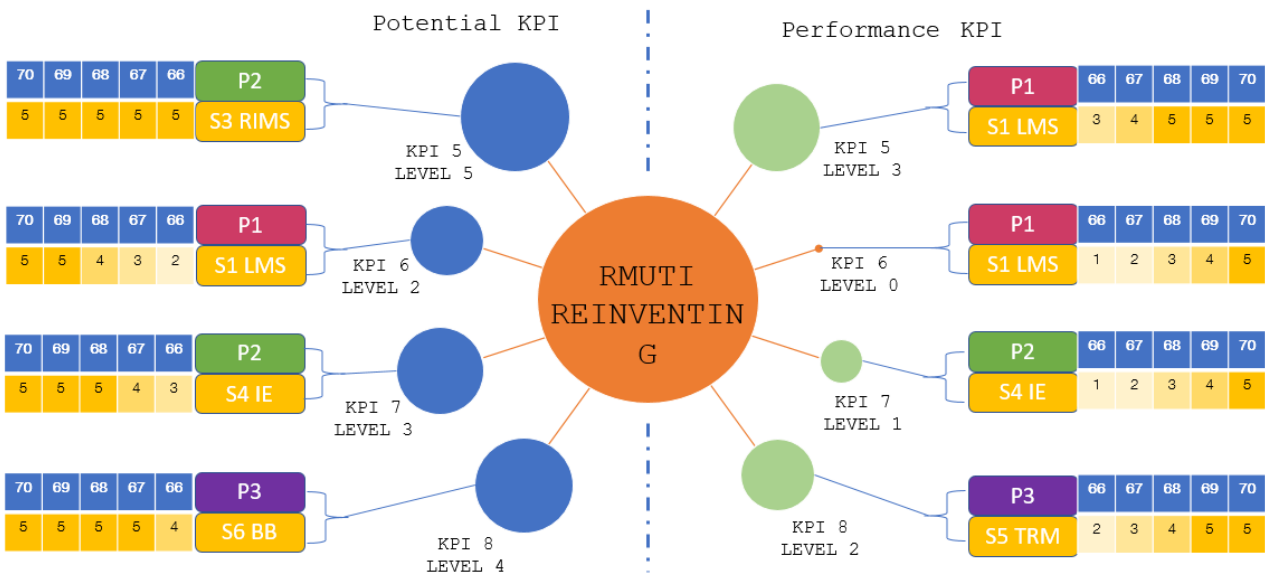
Potential KPI

Performance KPI

| 70 | 69 | 68 | 67 | 66 |
|---|---|---|---|---|
| 5 | 5 | 5 | 5 | 5 |

P2
S3 RIMS

KPI 5
LEVEL 5

| 70 | 69 | 68 | 67 | 66 |
|---|---|---|---|---|
| 5 | 5 | 4 | 3 | 2 |

P1
S1 LMS

KPI 6
LEVEL 2

| 70 | 69 | 68 | 67 | 66 |
|---|---|---|---|---|
| 5 | 5 | 5 | 4 | 3 |

P2
S4 IE

KPI 7
LEVEL 3

| 70 | 69 | 68 | 67 | 66 |
|---|---|---|---|---|
| 5 | 5 | 5 | 5 | 4 |

P3
S6 BB

KPI 8
LEVEL 4

RMUTI
REINVENTIN
G

P1
S1 LMS

| 66 | 67 | 68 | 69 | 70 |
|---|---|---|---|---|
| 3 | 4 | 5 | 5 | 5 |

KPI 5
LEVEL 3

P1
S1 LMS

| 66 | 67 | 68 | 69 | 70 |
|---|---|---|---|---|
| 1 | 2 | 3 | 4 | 5 |

KPI 6
LEVEL 0

P2
S4 IE

| 66 | 67 | 68 | 69 | 70 |
|---|---|---|---|---|
| 1 | 2 | 3 | 4 | 5 |

KPI 7
LEVEL 1

P3
S5 TRM

| 66 | 67 | 68 | 69 | 70 |
|---|---|---|---|---|
| 2 | 3 | 4 | 5 | 5 |

KPI 8
LEVEL 2